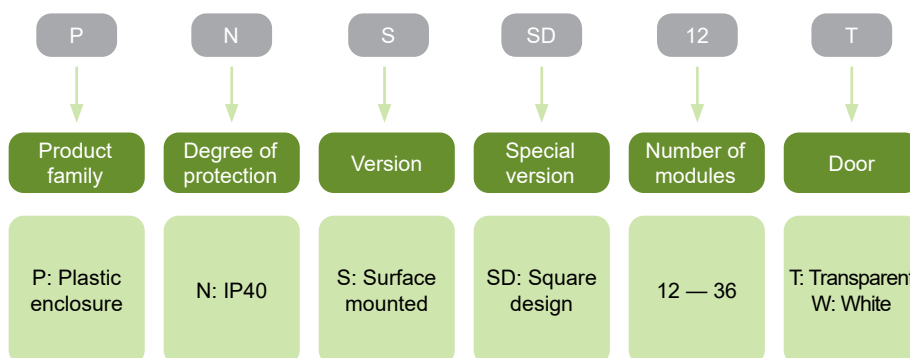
P

Product family

P: Plastic enclosure

N

Degree of protection

N: IP40

S

Version

S: Surface mounted

SD

Special version

SD: Square design

12

Number of modules

12 — 36

T

Door

T: Transparent
W: White